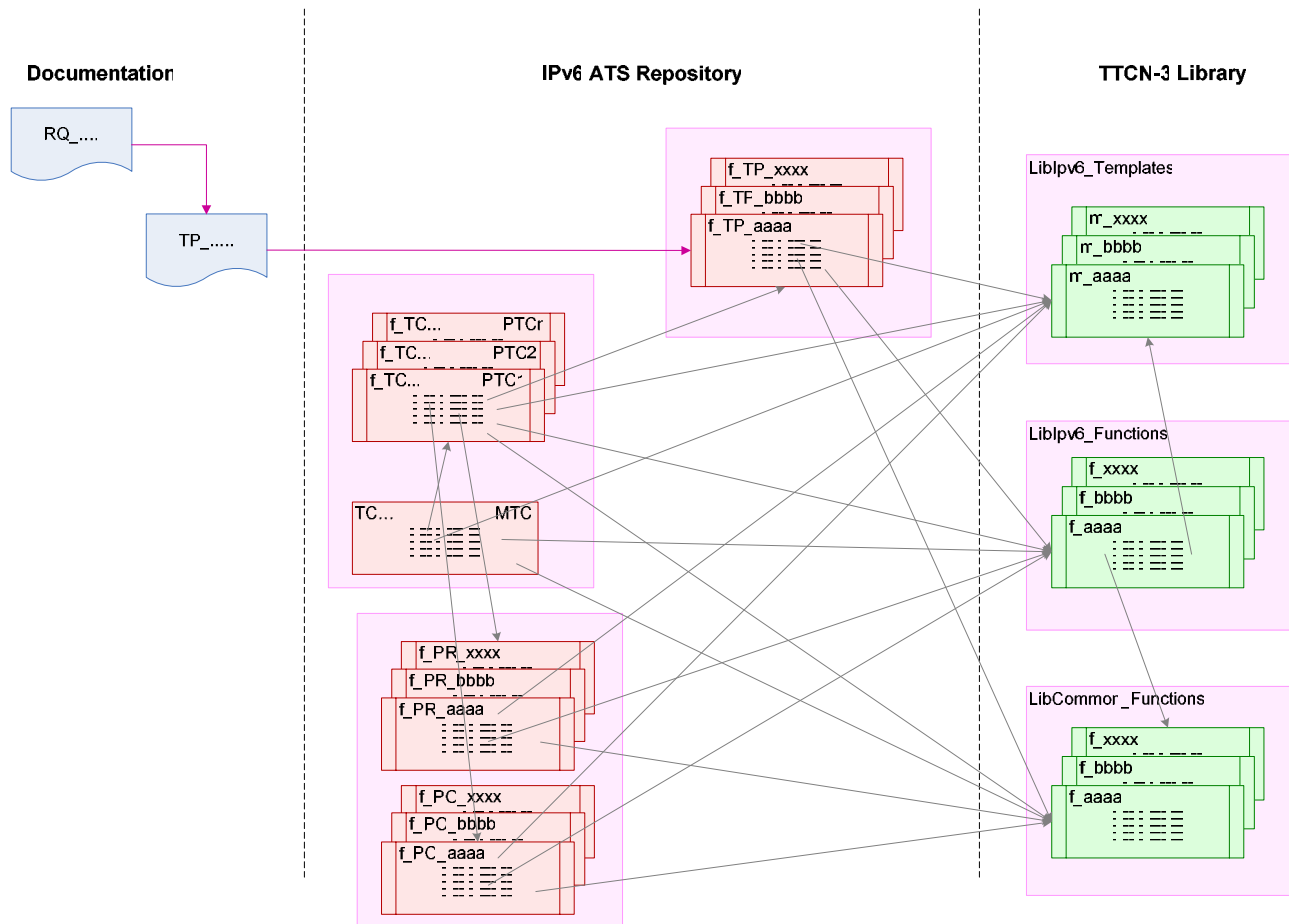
Documentation

IPv6 ATS Repository

TTCN-3 Library

RQ_....

TP_.....

f_TP_xxxx

f_TP_bbbb

f_TP_aaaa

f_TC... PTCn

f_TC... PTC2

f_TC... PTC1

TC... MTC

f_PR_xxxx

f_PR_bbbb

f_PR_aaaa

f_PC_xxxx

f_PC_bbbb

f_PC_aaaa

LibIpv6_Templates

m_xxxx

m_bbbb

m_aaaa

LibIpv6_Functions

f_xxxx

f_bbbb

f_aaaa

LibCommon_Functions

f_xxxx

f_bbbb

f_aaaa